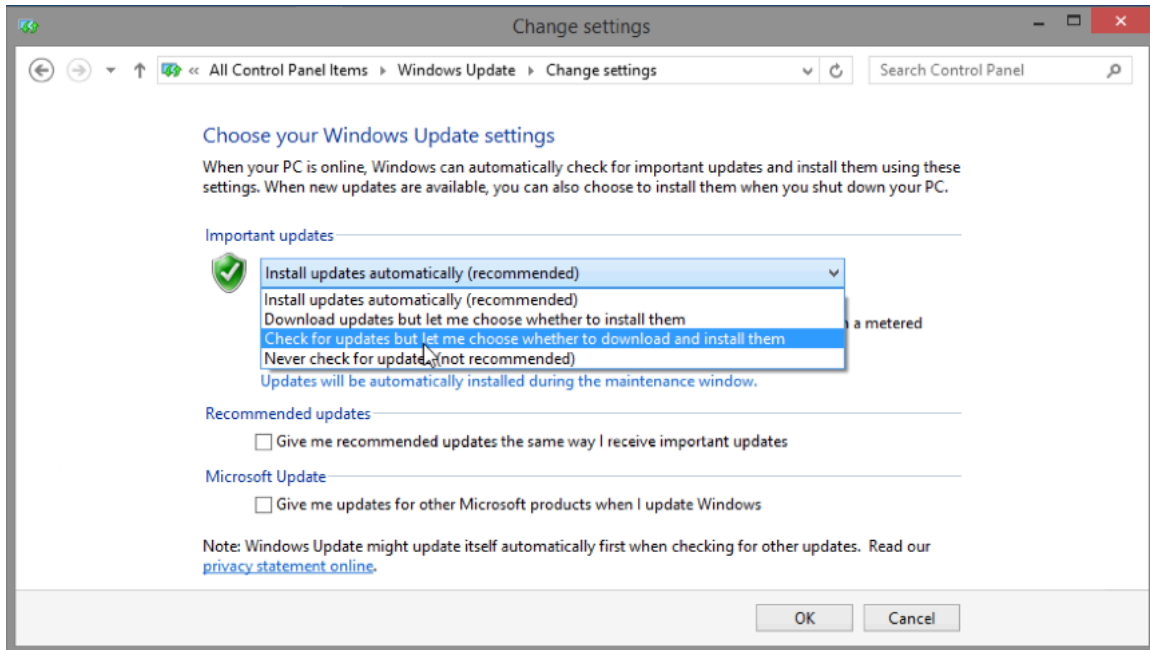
Change settings

« All Control Panel Items › Windows Update › Change settings

Search Control Panel

Choose your Windows Update settings

When your PC is online, Windows can automatically check for important updates and install them using these settings. When new updates are available, you can also choose to install them when you shut down your PC.

Important updates

Install updates automatically (recommended)

Install updates automatically (recommended)
Download updates but let me choose whether to install them
Check for updates but let me choose whether to download and install them
Never check for updates (not recommended)

a metered

Updates will be automatically installed during the maintenance window.

Recommended updates

Give me recommended updates the same way I receive important updates

Microsoft Update

Give me updates for other Microsoft products when I update Windows

Note: Windows Update might update itself automatically first when checking for other updates. Read our privacy statement online.

OK

Cancel